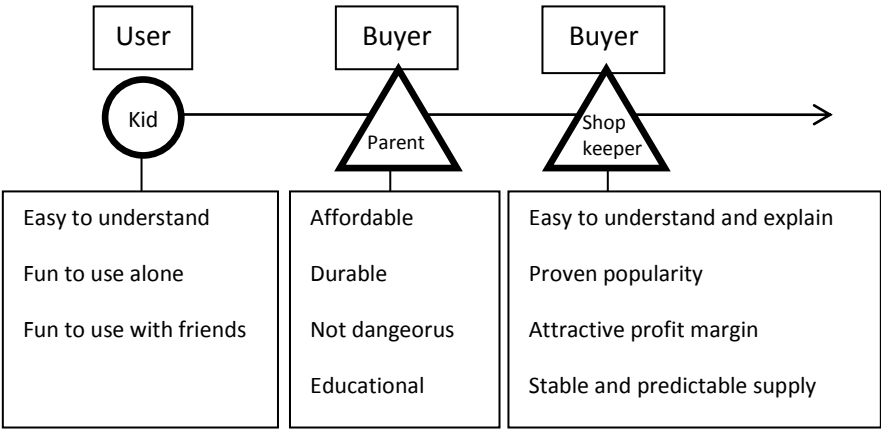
User

Kid

Buyer

Parent

Buyer

Shop keeper

Easy to understand

Fun to use alone

Fun to use with friends

Affordable

Durable

Not dangeorus

Educational

Easy to understand and explain

Proven popularity

Attractive profit margin

Stable and predictable supply